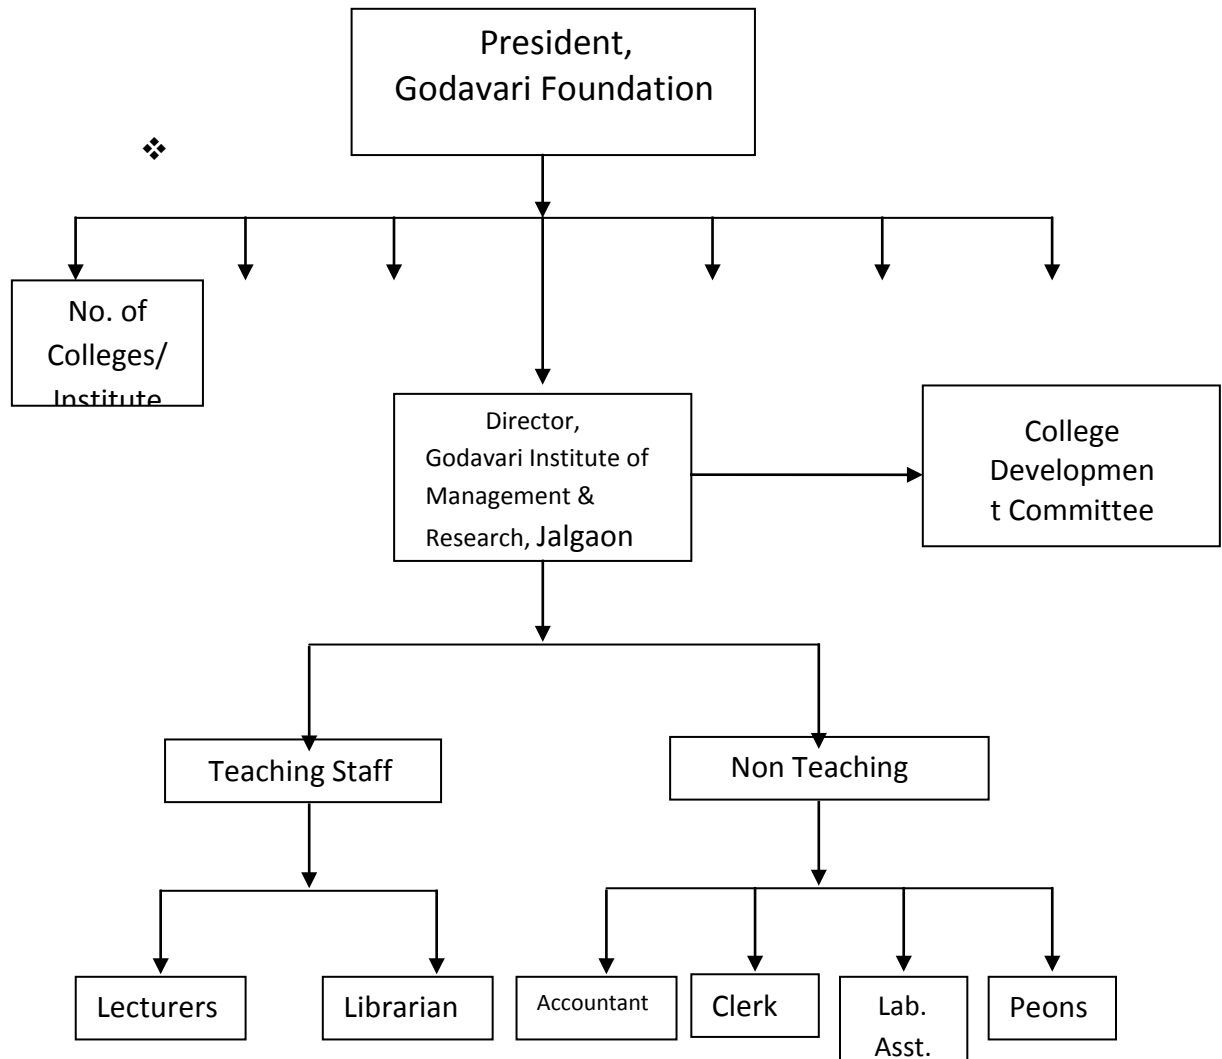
President,
Godavari Foundation

❖

No. of Colleges/ Institute

Director, Godavari Institute of Management & Research, Jalgaon

College Development Committee

Teaching Staff

Non Teaching

Lecturers

Librarian

Accountant

Clerk

Lab. Asst.

Peons